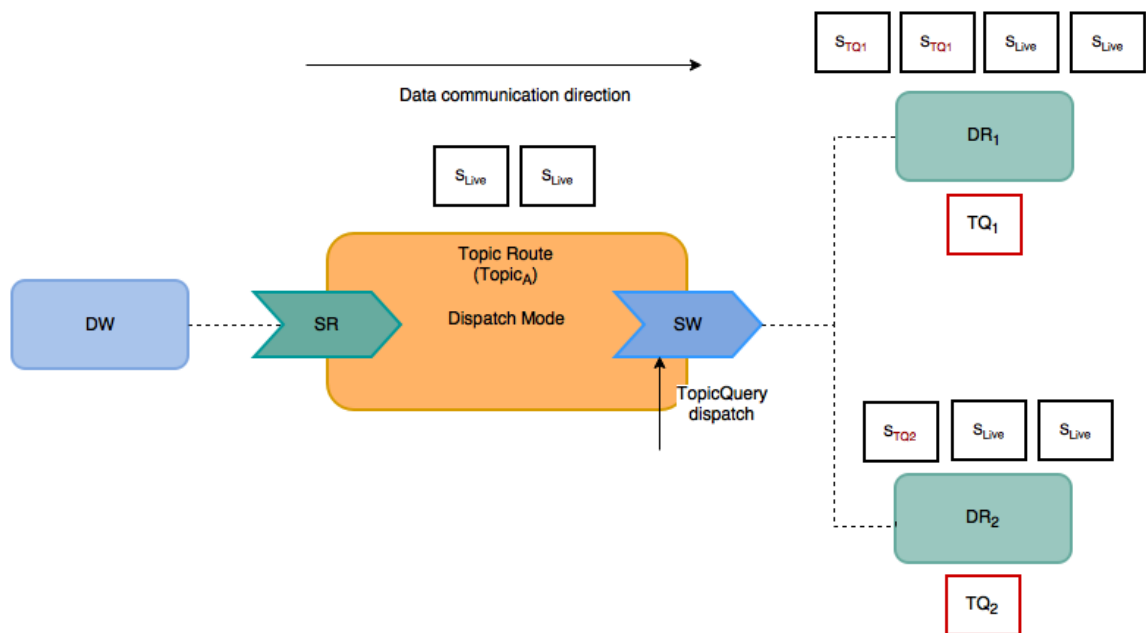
$S_{TQ1}$ $S_{TQ1}$ $S_{Live}$ $S_{Live}$

Data communication direction

$DR_1$

$TQ_1$

$S_{Live}$ $S_{Live}$

Topic Route ($Topic_A$)

Dispatch Mode

DW

SR

SW

TopicQuery dispatch

$S_{TQ2}$ $S_{Live}$ $S_{Live}$

$DR_2$

$TQ_2$